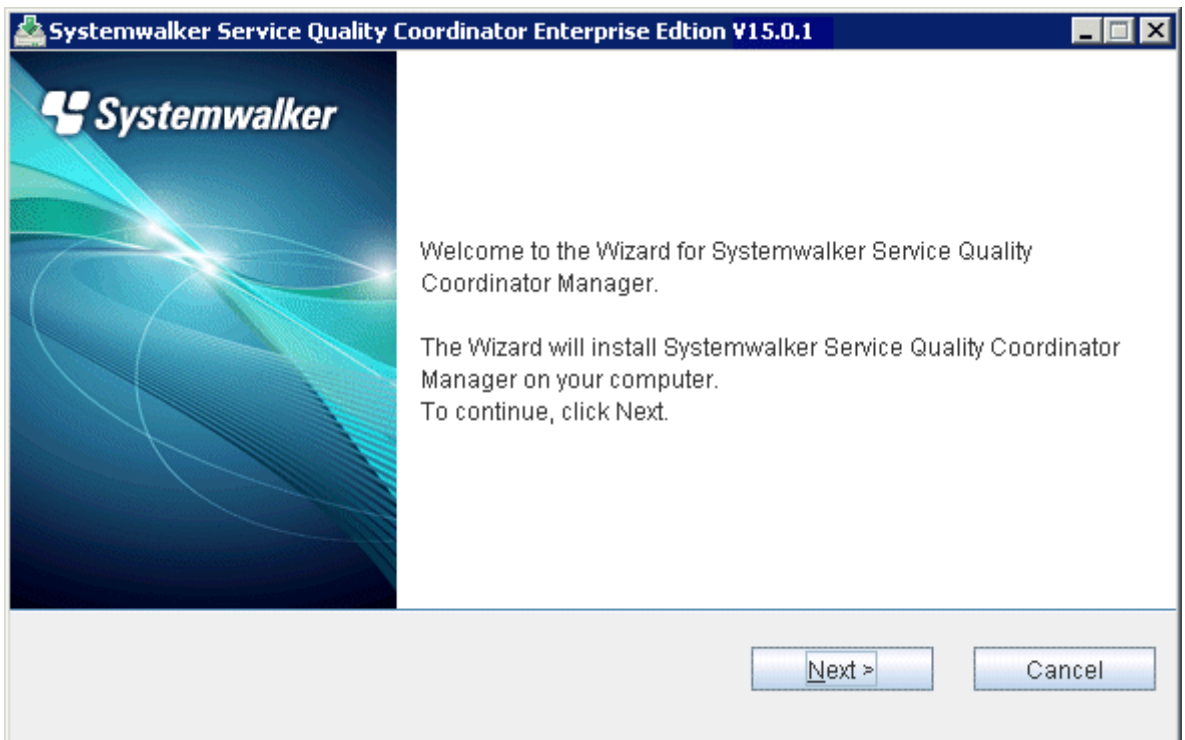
Systemwalker Service Quality Coordinator Enterprise Edtion V15.0.1

Systemwalker

Welcome to the Wizard for Systemwalker Service Quality Coordinator Manager.

The Wizard will install Systemwalker Service Quality Coordinator Manager on your computer.
To continue, click Next.

Next >

Cancel